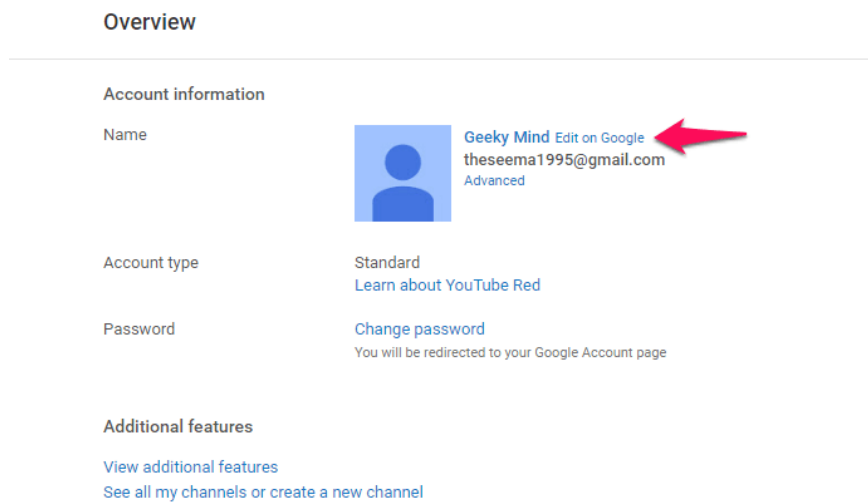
Overview

Account information

Name

Geeky Mind Edit on Google
theseema1995@gmail.com
Advanced

Account type

Standard
Learn about YouTube Red

Password

Change password
You will be redirected to your Google Account page

Additional features

View additional features
See all my channels or create a new channel